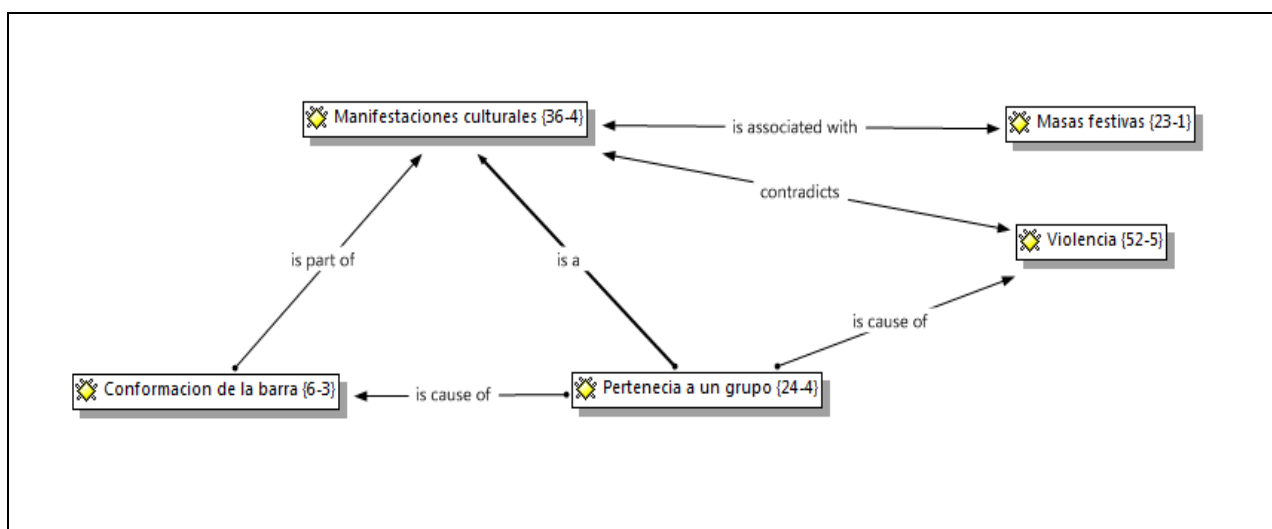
Manifestaciones culturales {36-4}

is associated with

Masas festivas {23-1}

contradicts

Violencia {52-5}

is part of

is a

is cause of

Conformacion de la barra {6-3}

is cause of

Pertenecia a un grupo {24-4}